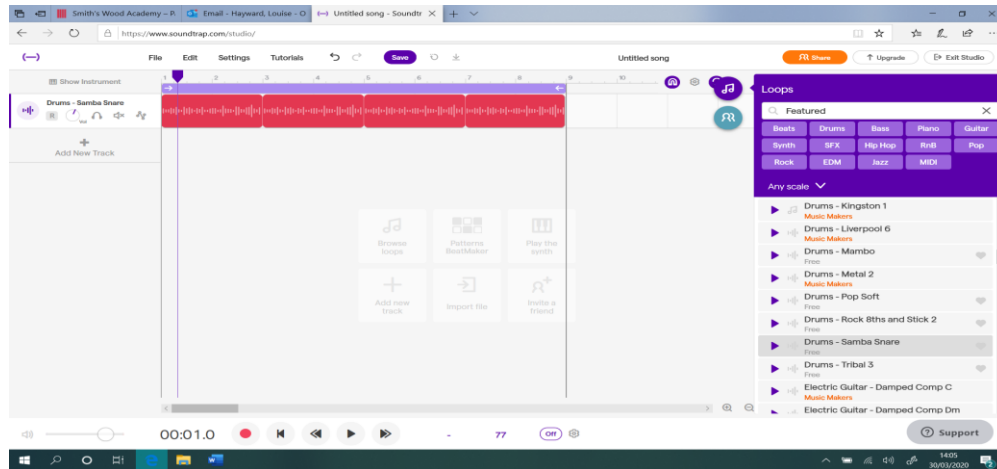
Smith's Wood Academy - P
Email - Hayward, Louise - O
Untitled song - Soundtr
https://www.soundtrap.com/studio/

File Edit Settings Tutorials Save Untitled song Share Upgrade Exit Studio

Show Instrument
Drums - Samba Snare
Add New Track

1 2 3 4 5 6 7 8 9 10

Browse loops
Patterns BeatMaker
Play the synth
Add new track
Import file
Invite a friend

Loops
Featured
Beats Drums Bass Piano Guitar
Synth SFX Hip Hop RnB Pop
Rock EDM Jazz MIDI
Any scale

Drums - Kingston 1
Music Makers
Drums - Liverpool 6
Music Makers
Drums - Mambo
Free
Drums - Metal 2
Music Makers
Drums - Pop Soft
Free
Drums - Rock 8ths and Stick 2
Free
Drums - Samba Snare
Free
Drums - Tribal 3
Free
Electric Guitar - Damped Comp C
Music Makers
Electric Guitar - Damped Comp Dm

00:01.0 - 77 Off
Support

14:05
30/03/2020